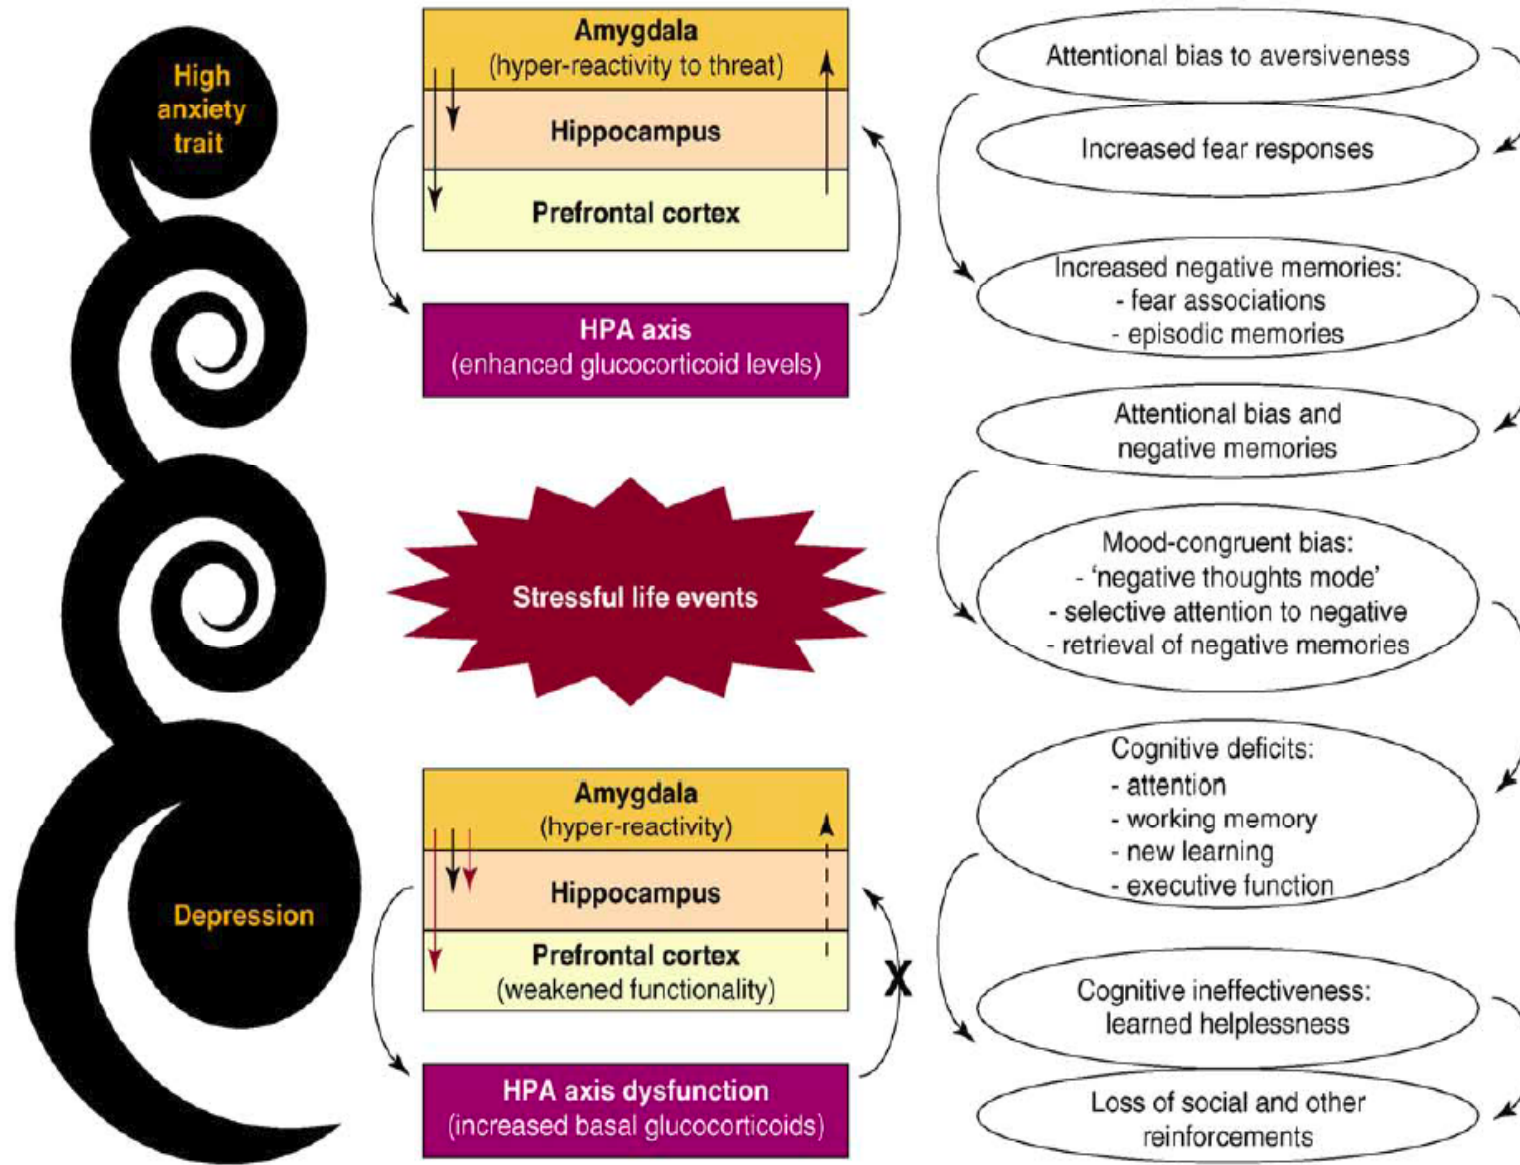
High anxiety trait

Amygdala
(hyper-reactivity to threat)

Hippocampus

Prefrontal cortex

HPA axis
(enhanced glucocorticoid levels)

Attentional bias to aversiveness

Increased fear responses

Increased negative memories:
- fear associations
- episodic memories

Attentional bias and negative memories

Stressful life events

Mood-congruent bias:
- 'negative thoughts mode'
- selective attention to negative
- retrieval of negative memories

Depression

Amygdala
(hyper-reactivity)

Hippocampus

Prefrontal cortex
(weakened functionality)

X

HPA axis dysfunction
(increased basal glucocorticoids)

Cognitive deficits:
- attention
- working memory
- new learning
- executive function

Cognitive ineffectiveness:
learned helplessness

Loss of social and other reinforcements